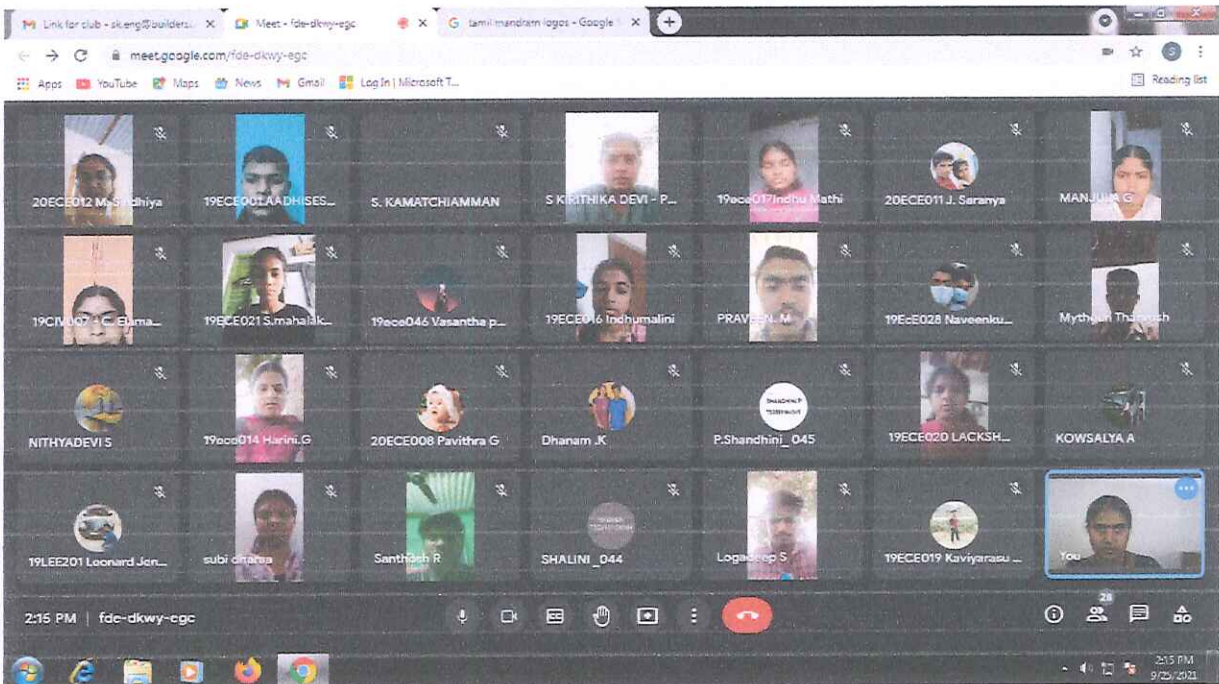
Link for club - sk.eng@builders... ×
Meet - fde-dkwy-egc ×
tamil mandram logos - Google ×
meet.google.com/fde-dkwy-egc
Apps YouTube Maps News Gmail Log In | Microsoft T...
Reading list

20ECE012 M. S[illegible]dhiya
19ECE001 AADHISES...
S. KAMATCHIAMMAN
S KIRITHIKA DEVI - P...
19ece017 Indhu Mathi
20ECE011 J. Saranya
MANJU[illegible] G
19CIV00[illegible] C. E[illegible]ma...
19ECE021 S.mahalak...
19ece046 Vasantha p...
19ECE016 Indhumalini
PRAV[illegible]N. M
19EcE028 Naveenku...
Myth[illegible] Th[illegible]sh
NITHYADEVI S
19ece014 Harini.G
20ECE008 Pavithra G
Dhanam .K
P.Shandhini _045
19ECE020 LACKSH...
KOWSALYA A
19LEE201 Loonard Jen...
subi dharsa
Santhosh R
SHALINI _044
Logadeep S
19ECE019 Kaviyarasu ...
You

2:15 PM | fde-dkwy-egc
28
2:15 PM
9/25/2021